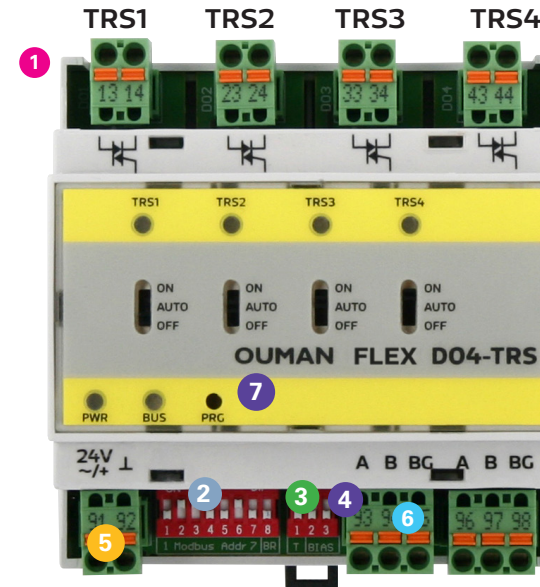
TRS1 TRS2 TRS3 TRS4

1

13 14 DO2 23 24 DO3 33 34 DO4 43 44

TRS1 TRS2 TRS3 TRS4

ON AUTO OFF
ON AUTO OFF
ON AUTO OFF
ON AUTO OFF

OUMAN FLEX DO4-TRS

PWR BUS PRG 7

24V ~/+ ⊥

A B BG A B BG

91 92 5

2 1 2 3 4 5 6 7 8 1 Modbus Addr 7 BR

3 1 2 3 T BIAS

4 93 9 6

96 97 98